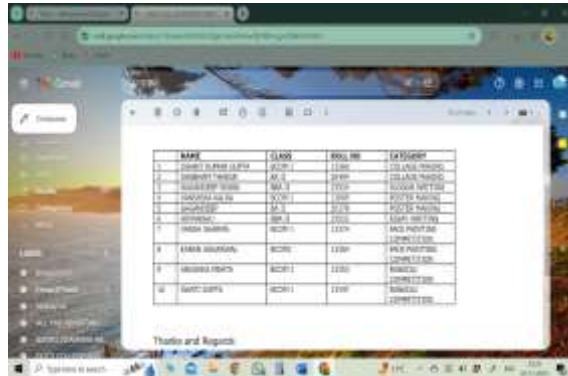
Gmail

Compose

| NAME | CLASS | ROLL NO | CATEGORY |
|---|---|---|---|
| 1 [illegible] | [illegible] | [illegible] | COLLAGE MAKING |
| 2 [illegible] | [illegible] | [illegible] | COLLAGE MAKING |
| 3 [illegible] | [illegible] | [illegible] | SLOGAN WRITING |
| 4 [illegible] | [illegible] | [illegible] | POSTER MAKING |
| 5 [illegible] | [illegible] | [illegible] | POSTER MAKING |
| 6 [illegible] | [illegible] | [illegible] | ESSAY WRITING |
| 7 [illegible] | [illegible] | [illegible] | FACE PAINTING COMPETITION |
| 8 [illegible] | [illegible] | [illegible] | FACE PAINTING COMPETITION |
| 9 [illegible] | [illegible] | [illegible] | RANGOLI COMPETITION |
| 10 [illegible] | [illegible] | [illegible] | RANGOLI COMPETITION |

Thanks and Regards

Type here to search